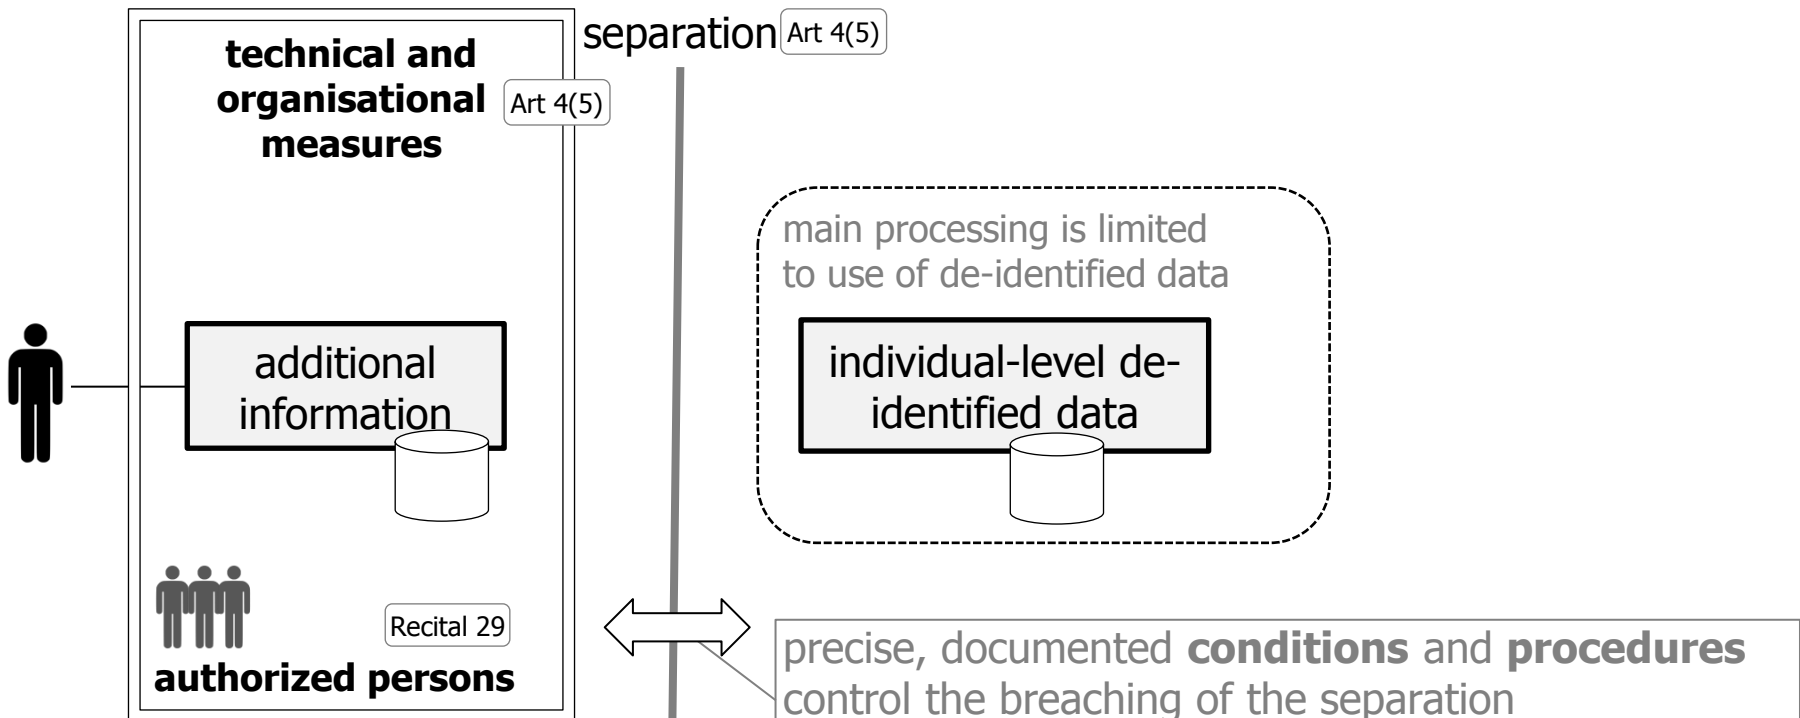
technical and organisational measures

Art 4(5)

separation

Art 4(5)

main processing is limited to use of de-identified data

additional information

individual-level de-identified data

Recital 29

authorized persons

precise, documented **conditions** and **procedures** control the breaching of the separation